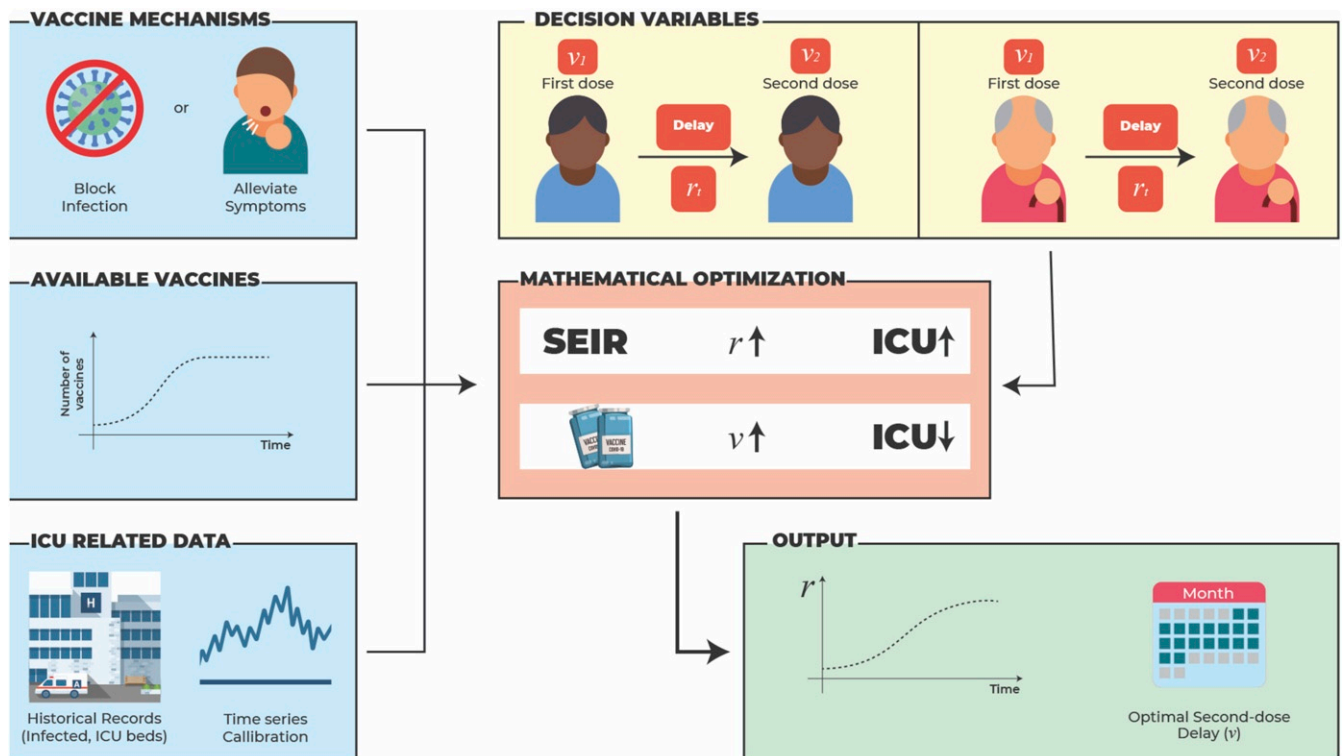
VACCINE MECHANISMS

or

Block Infection

Alleviate Symptoms

AVAILABLE VACCINES

Number of vaccines

Time

ICU RELATED DATA

H

Historical Records (Infected, ICU beds)

Time series Callibration

DECISION VARIABLES

$v_1$
First dose

$v_2$
Second dose

Delay

$r_t$

$v_1$
First dose

$v_2$
Second dose

Delay

$r_t$

MATHEMATICAL OPTIMIZATION

SEIR $r\uparrow$ ICU$\uparrow$

VACCINE VACCINE $v\uparrow$ ICU$\downarrow$

OUTPUT

$r$

Time

Month

Optimal Second-dose Delay ($v$)